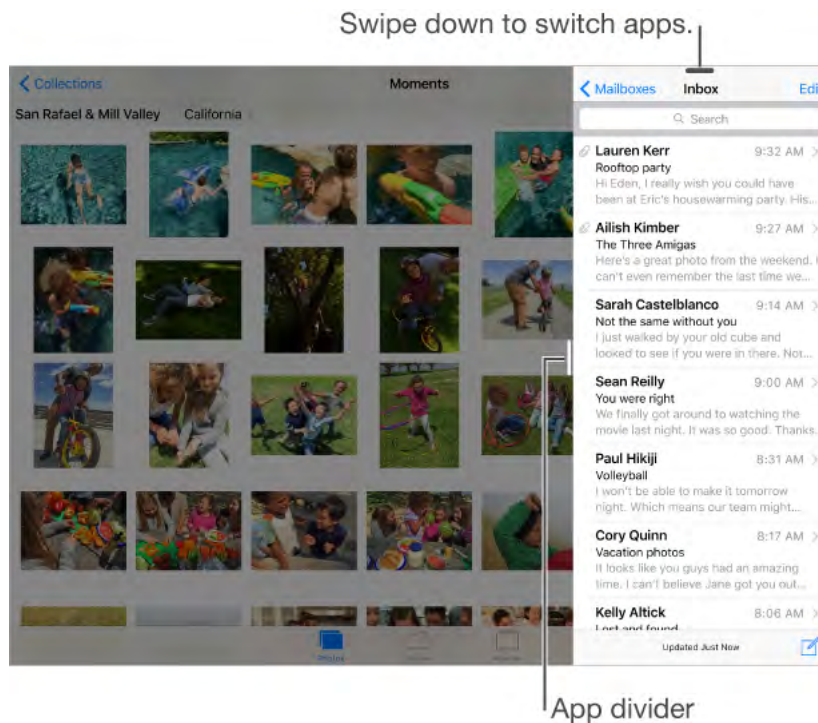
Swipe down to switch apps.

Collections

Moments

San Rafael & Mill Valley California

Mailboxes Inbox Edi

Search

Lauren Kerr 9:32 AM
Rooftop party
Hi Eden, I really wish you could have been at Eric's housewarming party. His...

Ailish Kimber 9:27 AM
The Three Amigas
Here's a great photo from the weekend. I can't even remember the last time we...

Sarah Castelblanco 9:14 AM
Not the same without you
I just walked by your old cube and looked to see if you were in there. Not...

Sean Reilly 9:00 AM
You were right
We finally got around to watching the movie last night. It was so good. Thanks.

Paul Hikiji 8:31 AM
Volleyball
I won't be able to make it tomorrow night. Which means our team might...

Cory Quinn 8:17 AM
Vacation photos
It looks like you guys had an amazing time. I can't believe Jane got you out...

Kelly Altick 8:06 AM
Lost and found

Updated Just Now

App divider